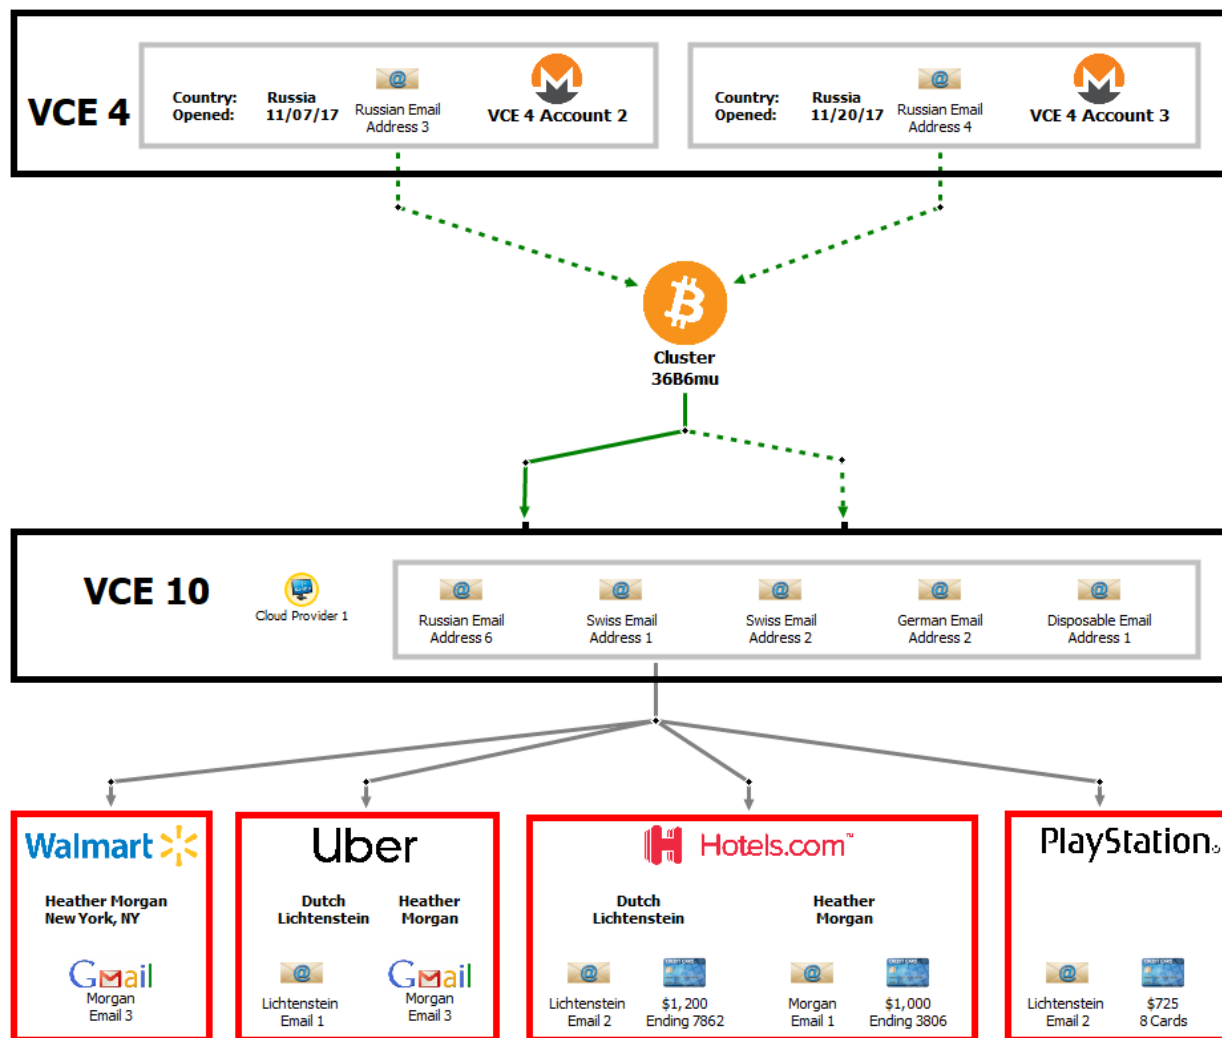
VCE 4

Country: Russia
Opened: 11/07/17
Russian Email Address 3
VCE 4 Account 2

Country: Russia
Opened: 11/20/17
Russian Email Address 4
VCE 4 Account 3

Cluster
36B6mu

VCE 10

Cloud Provider 1

Russian Email Address 6
Swiss Email Address 1
Swiss Email Address 2
German Email Address 2
Disposable Email Address 1

Walmart
Heather Morgan
New York, NY
Gmail
Morgan Email 3

Uber
Dutch Lichtenstein
Heather Morgan
Lichtenstein Email 1
Gmail
Morgan Email 3

Hotels.com
Dutch Lichtenstein
Heather Morgan
Lichtenstein Email 2
$1, 200 Ending 7862
Morgan Email 1
$1,000 Ending 3806

PlayStation
Lichtenstein Email 2
$725 8 Cards